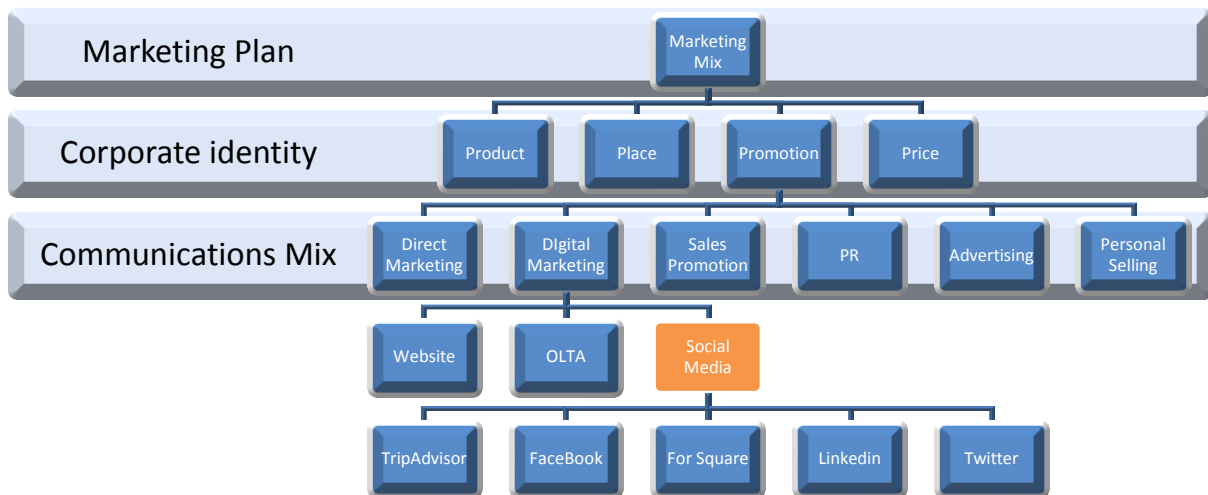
Marketing Plan

Marketing Mix

Corporate identity

Product

Place

Promotion

Price

Communications Mix

Direct Marketing

DIgital Marketing

Sales Promotion

PR

Advertising

Personal Selling

Website

OLTA

Social Media

TripAdvisor

FaceBook

For Square

Linkedin

Twitter